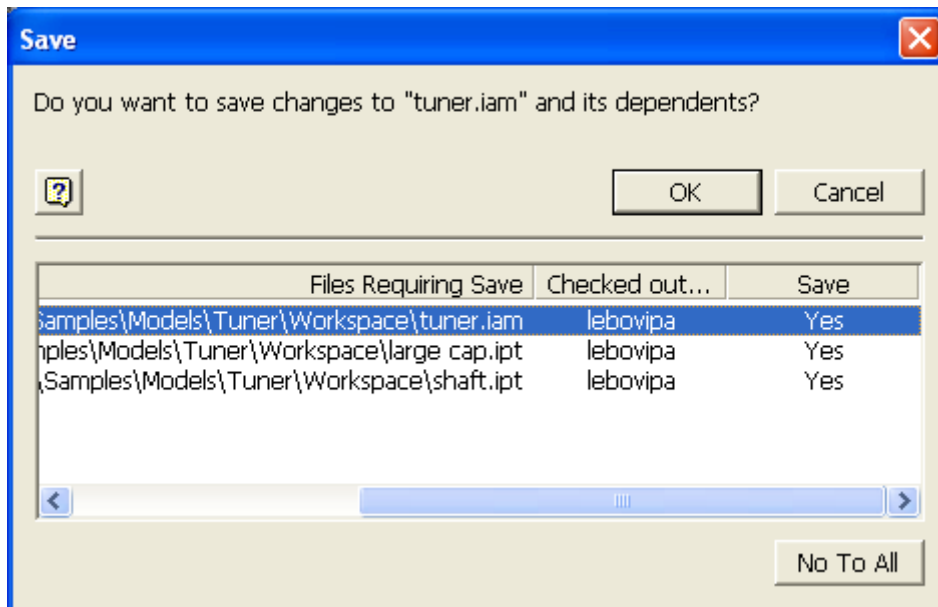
Save

Do you want to save changes to "tuner.iam" and its dependents?

OK Cancel

| Files Requiring Save | Checked out... | Save |
|---|---|---|
| Samples\Models\Tuner\Workspace\tuner.iam | lebovipa | Yes |
| nples\Models\Tuner\Workspace\large cap.ipt | lebovipa | Yes |
| \Samples\Models\Tuner\Workspace\shaft.ipt | lebovipa | Yes |

No To All